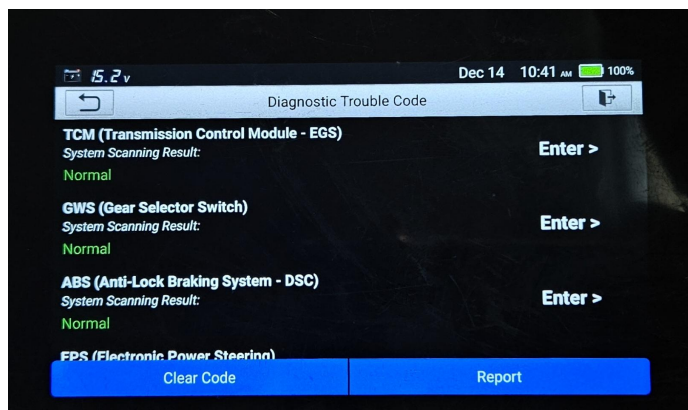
15.2v Dec 14 10:41 AM 100%

Diagnostic Trouble Code

TCM (Transmission Control Module - EGS)
System Scanning Result:
Normal
Enter >

GWS (Gear Selector Switch)
System Scanning Result:
Normal
Enter >

ABS (Anti-Lock Braking System - DSC)
System Scanning Result:
Normal
Enter >

EPS (Electronic Power Steering)

Clear Code
Report